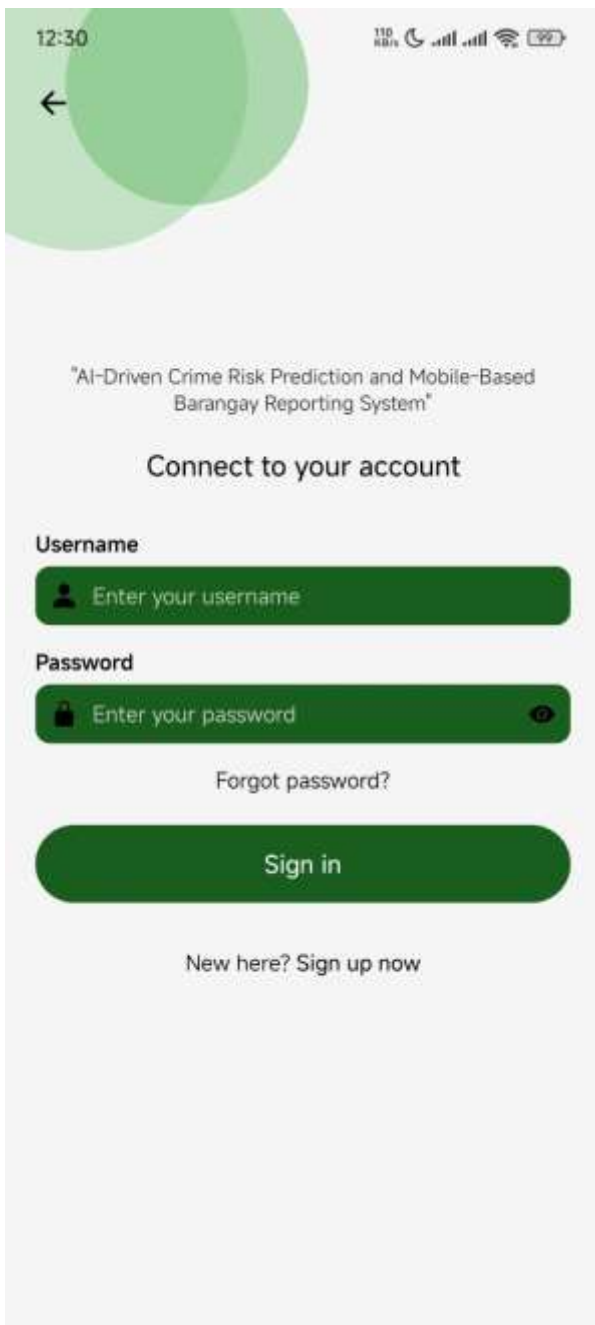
12:30 110 KB/s 99

"AI-Driven Crime Risk Prediction and Mobile-Based Barangay Reporting System"

Connect to your account

Username

Enter your username

Password

Enter your password

Forgot password?

Sign in

New here? Sign up now